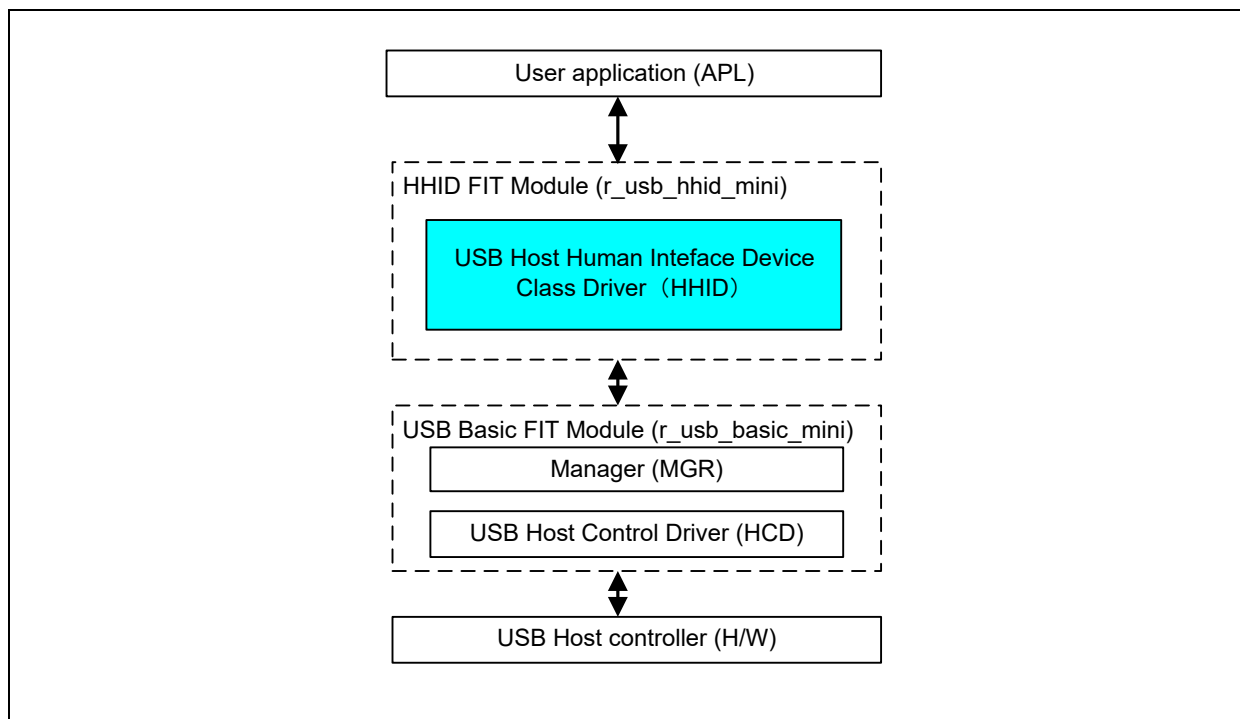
User application (APL)

HHID FIT Module (r_usb_hhid_mini)

USB Host Human Inteface Device Class Driver（HHID）

USB Basic FIT Module (r_usb_basic_mini)

Manager (MGR)

USB Host Control Driver (HCD)

USB Host controller (H/W)